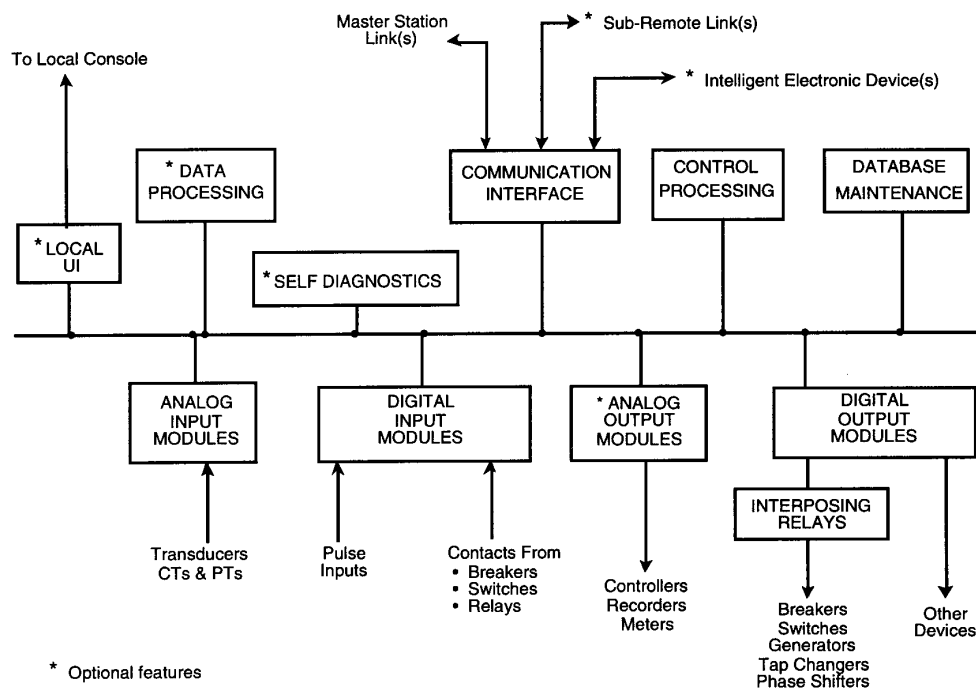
Master Station Link(s)

* Sub-Remote Link(s)

To Local Console

* Intelligent Electronic Device(s)

* DATA PROCESSING

COMMUNICATION INTERFACE

CONTROL PROCESSING

DATABASE MAINTENANCE

* LOCAL UI

* SELF DIAGNOSTICS

ANALOG INPUT MODULES

DIGITAL INPUT MODULES

* ANALOG OUTPUT MODULES

DIGITAL OUTPUT MODULES

INTERPOSING RELAYS

Transducers CTs & PTs

Pulse Inputs

Contacts From
• Breakers
• Switches
• Relays

Controllers Recorders Meters

Breakers Switches Generators Tap Changers Phase Shifters

Other Devices

* Optional features